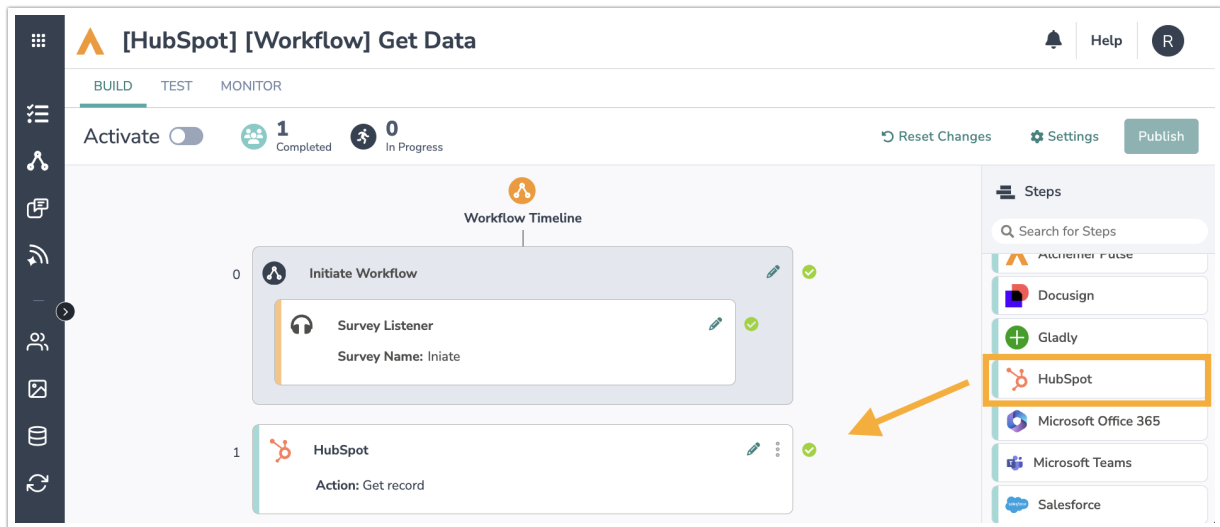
[HubSpot] [Workflow] Get Data

Help R

BUILD TEST MONITOR

Activate

1 Completed

0 In Progress

Reset Changes

Settings

Publish

Workflow Timeline

0

Initiate Workflow

Survey Listener

Survey Name: Iniate

1

HubSpot

Action: Get record

Steps

Search for Steps

Alchemer Pulse

Docusign

Gladly

HubSpot

Microsoft Office 365

Microsoft Teams

Salesforce